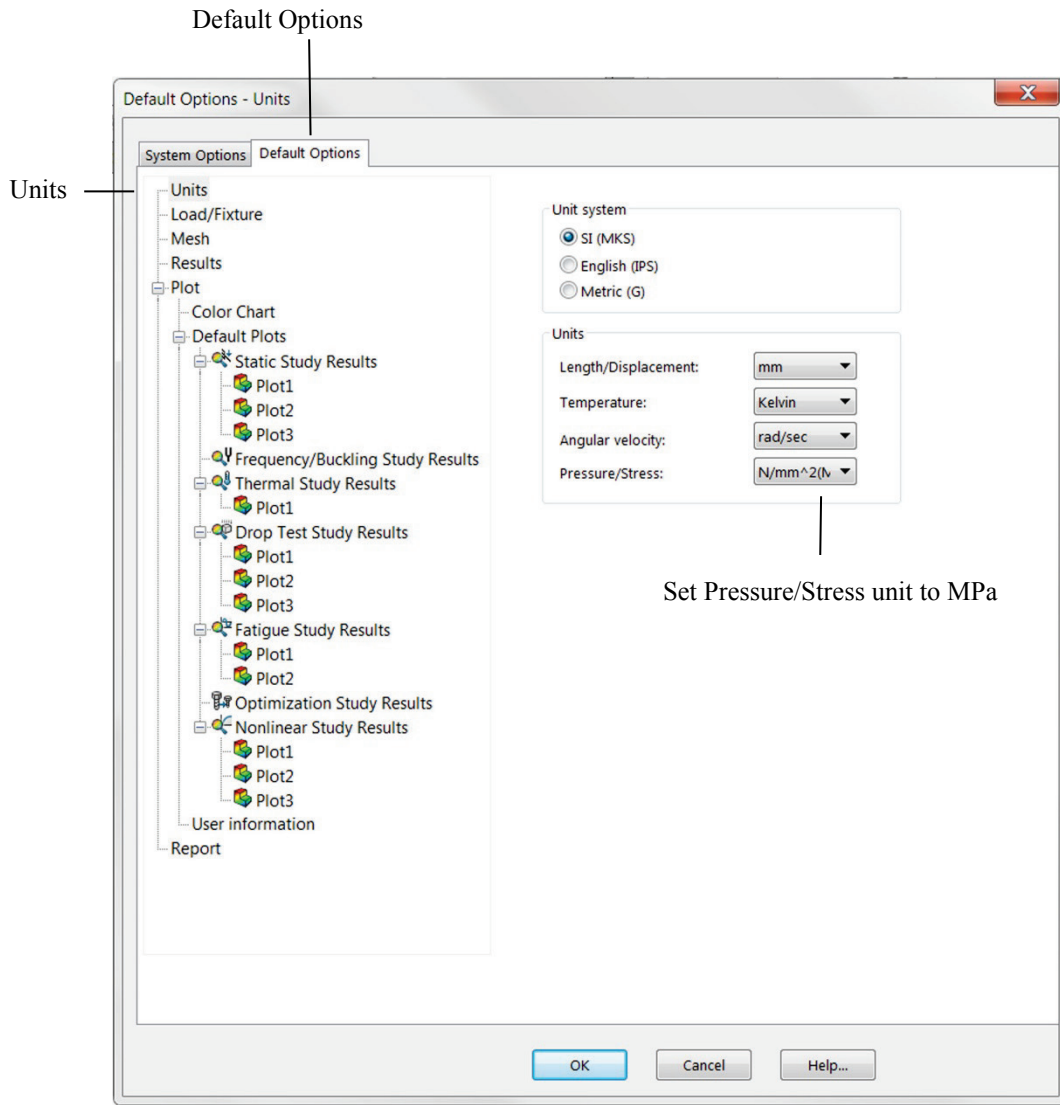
Default Options

Default Options - Units

System Options | Default Options

Units

Units
Load/Fixture
Mesh
Results
Plot
Color Chart
Default Plots
Static Study Results
Plot1
Plot2
Plot3
Frequency/Buckling Study Results
Thermal Study Results
Plot1
Drop Test Study Results
Plot1
Plot2
Plot3
Fatigue Study Results
Plot1
Plot2
Optimization Study Results
Nonlinear Study Results
Plot1
Plot2
Plot3
User information
Report

Unit system
SI (MKS)
English (IPS)
Metric (G)

Units
Length/Displacement: mm
Temperature: Kelvin
Angular velocity: rad/sec
Pressure/Stress: N/mm^2(N

Set Pressure/Stress unit to MPa

OK Cancel Help...